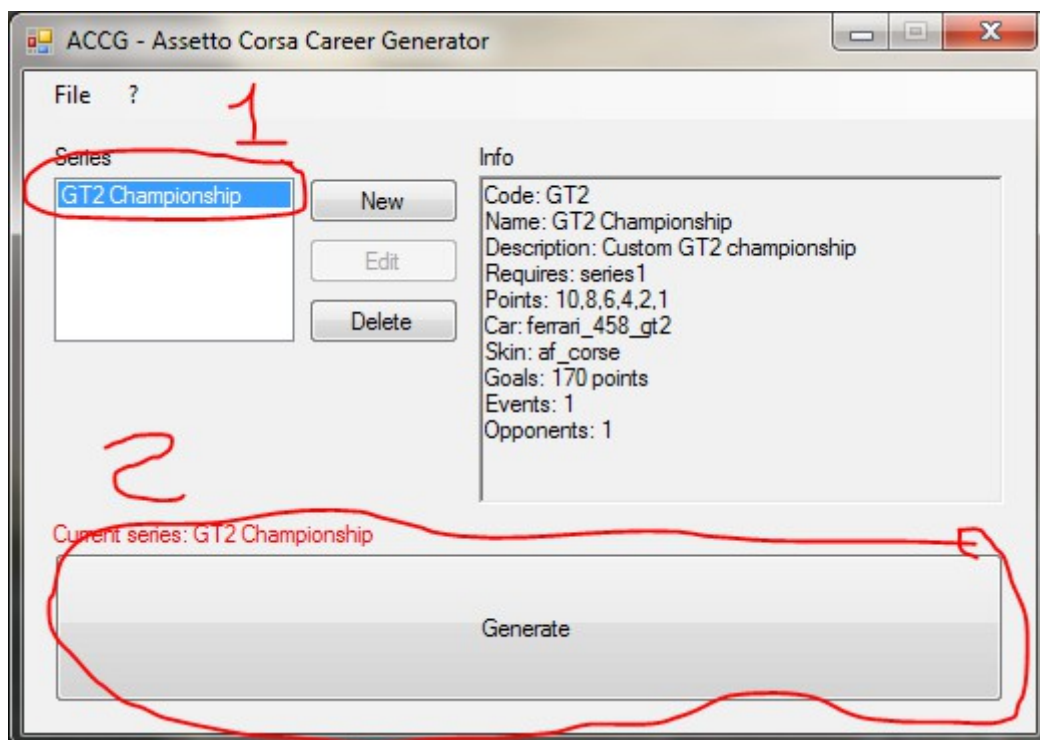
ACCG - Assetto Corsa Career Generator

File ?

1

Series

GT2 Championship

New

Edit

Delete

Info

Code: GT2
Name: GT2 Championship
Description: Custom GT2 championship
Requires: series1
Points: 10,8,6,4,2,1
Car: ferrari_458_gt2
Skin: af_corse
Goals: 170 points
Events: 1
Opponents: 1

2

Current series: GT2 Championship

Generate